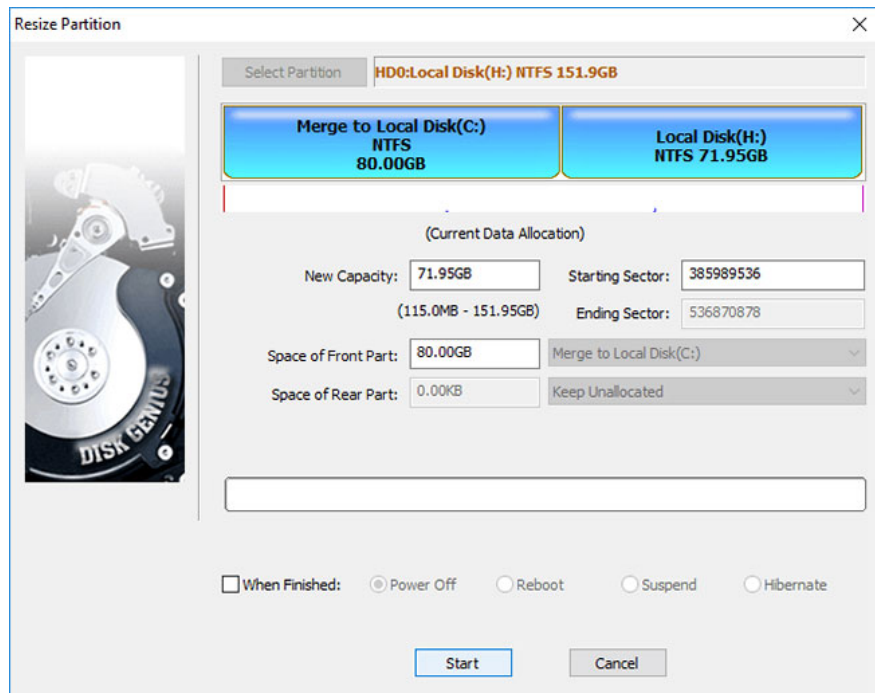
Resize Partition

Select Partition

HD0:Local Disk(H:) NTFS 151.9GB

Merge to Local Disk(C:)
NTFS
80.00GB

Local Disk(H:)
NTFS 71.95GB

(Current Data Allocation)

New Capacity: 71.95GB

Starting Sector: 385989536

(115.0MB - 151.95GB)

Ending Sector: 536870878

Space of Front Part: 80.00GB

Merge to Local Disk(C:)

Space of Rear Part: 0.00KB

Keep Unallocated

DISK GENIUS

When Finished: Power Off Reboot Suspend Hibernate

Start

Cancel